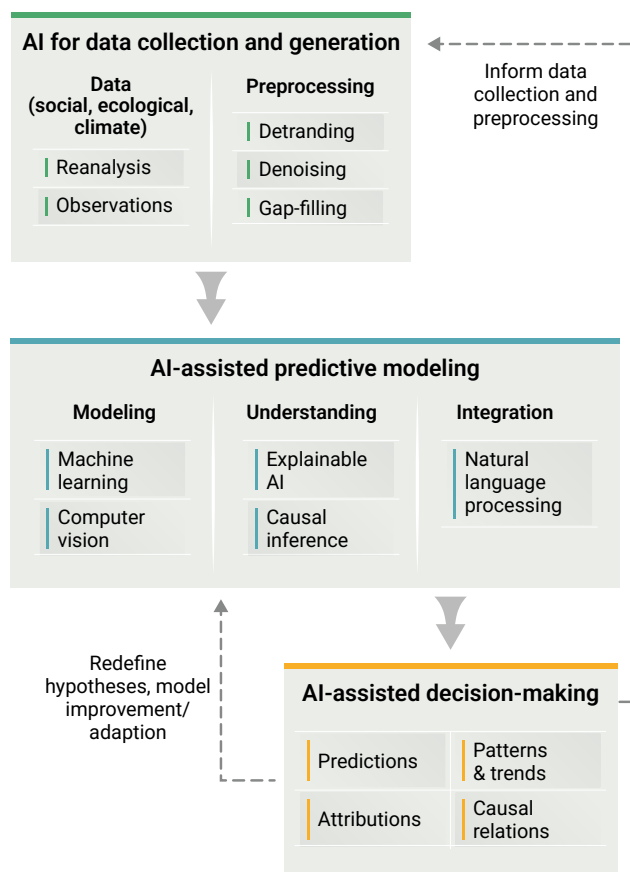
AI for data collection and generation

Data (social, ecological, climate)

Reanalysis

Observations

Preprocessing

Detranding

Denoising

Gap-filling

Inform data collection and preprocessing

AI-assisted predictive modeling

Modeling

Machine learning

Computer vision

Understanding

Explainable AI

Causal inference

Integration

Natural language processing

Redefine hypotheses, model improvement/ adaption

AI-assisted decision-making

Predictions

Patterns & trends

Attributions

Causal relations